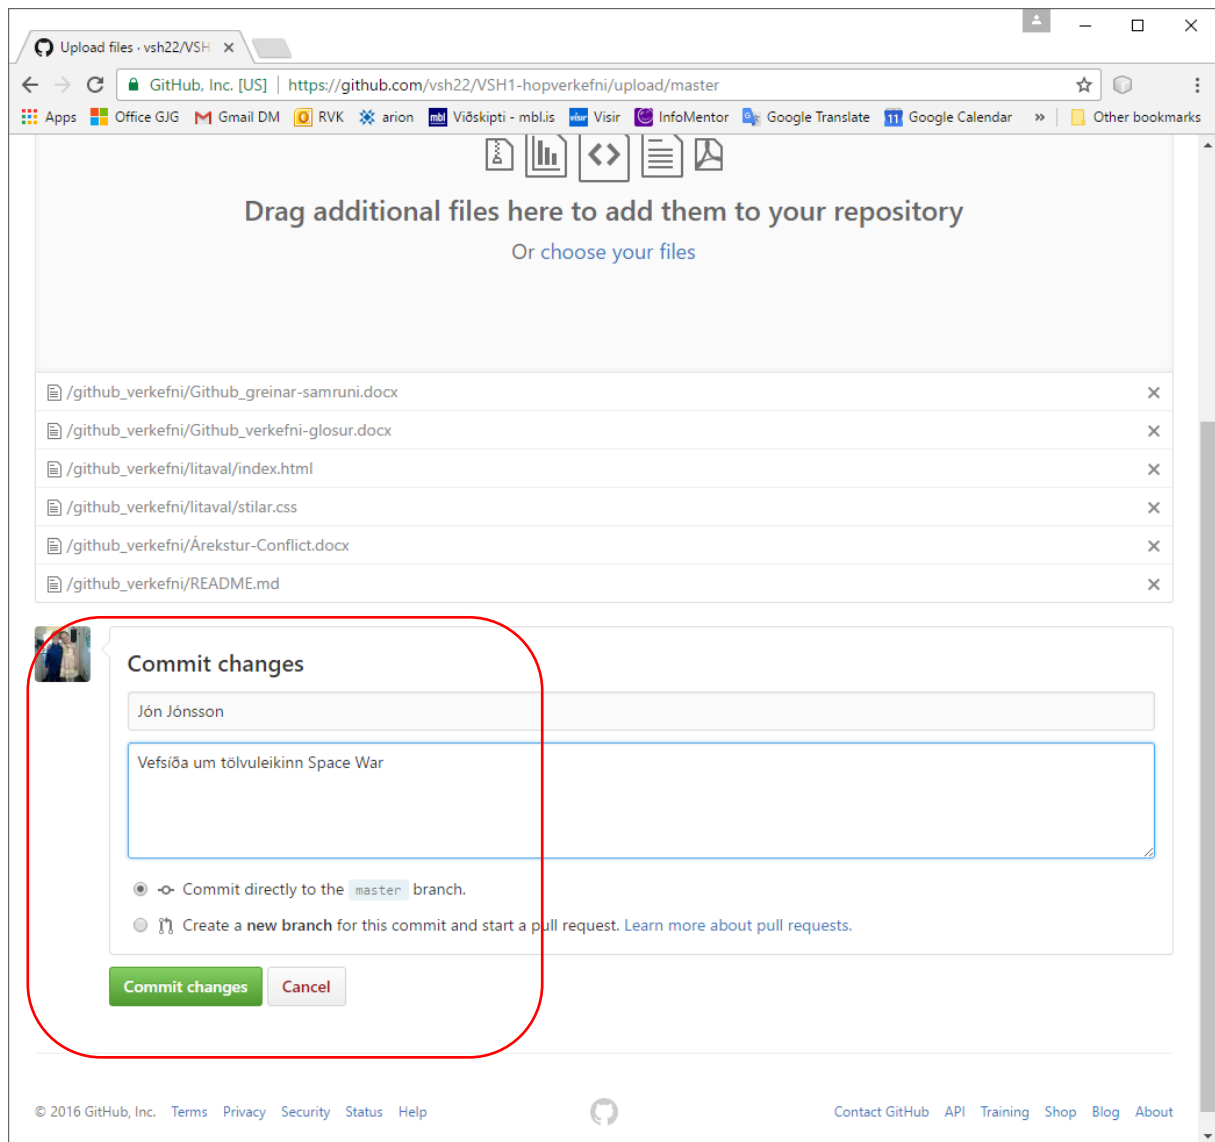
Upload files · vsh22/VSH ×

GitHub, Inc. [US] | https://github.com/vsh22/VSH1-hopverkefni/upload/master

Apps Office GJG Gmail DM RVK arion Viðskipti - mbl.is Visir InfoMentor Google Translate Google Calendar » Other bookmarks

Drag additional files here to add them to your repository

Or choose your files

/github_verkefni/Github_greinar-samruni.docx ×
/github_verkefni/Github_verkefni-glosur.docx ×
/github_verkefni/litaval/index.html ×
/github_verkefni/litaval/stilar.css ×
/github_verkefni/Árekstur-Conflict.docx ×
/github_verkefni/README.md ×

Commit changes

Jón Jónsson

Vefsíða um tölvuleikinn Space War

Commit directly to the master branch.

Create a new branch for this commit and start a pull request. Learn more about pull requests.

Commit changes Cancel

© 2016 GitHub, Inc. Terms Privacy Security Status Help

Contact GitHub API Training Shop Blog About